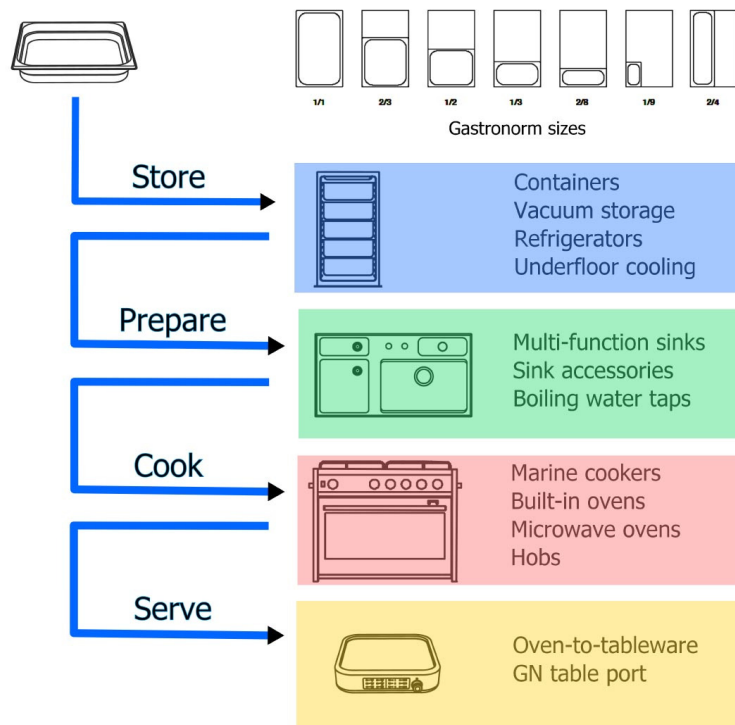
1/1 2/3 1/2 1/3 2/8 1/9 2/4

Gastronorm sizes

Store

Containers
Vacuum storage
Refrigerators
Underfloor cooling

Prepare

Multi-function sinks
Sink accessories
Boiling water taps

Cook

Marine cookers
Built-in ovens
Microwave ovens
Hobs

Serve

Oven-to-tableware
GN table port